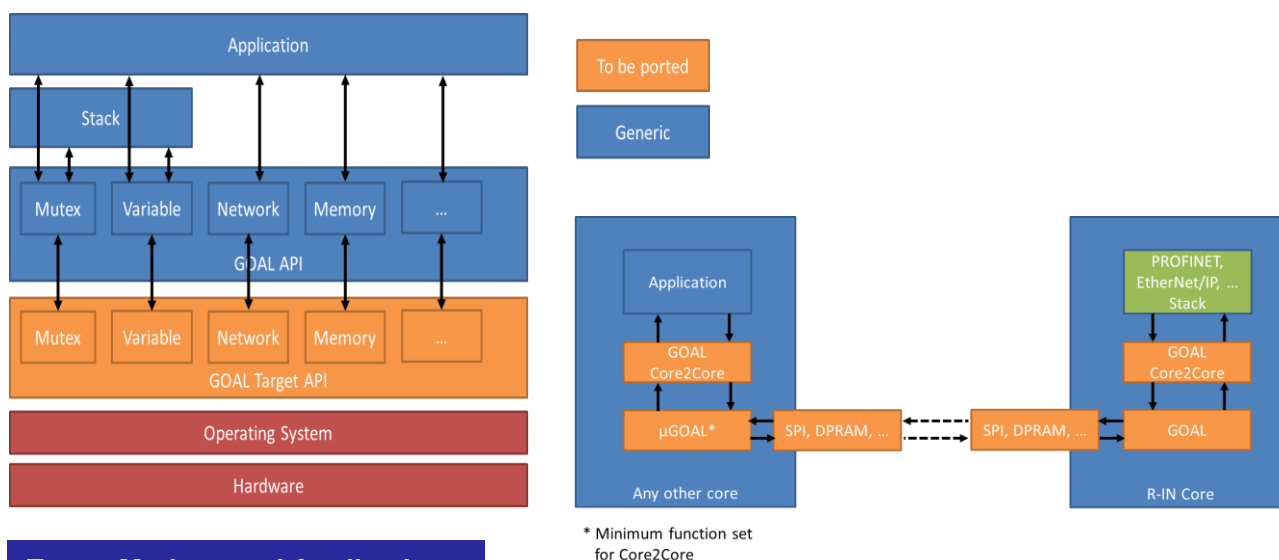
Application

Stack

Mutex

Variable

Network

Memory

...

GOAL API

Mutex

Variable

Network

Memory

...

GOAL Target API

Operating System

Hardware

To be ported

Generic

Application

GOAL Core2Core

µGOAL*

SPI, DPRAM, ...

Any other core

SPI, DPRAM, ...

PROFINET, EtherNet/IP, ... Stack

GOAL Core2Core

GOAL

R-IN Core

* Minimum function set for Core2Core

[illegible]